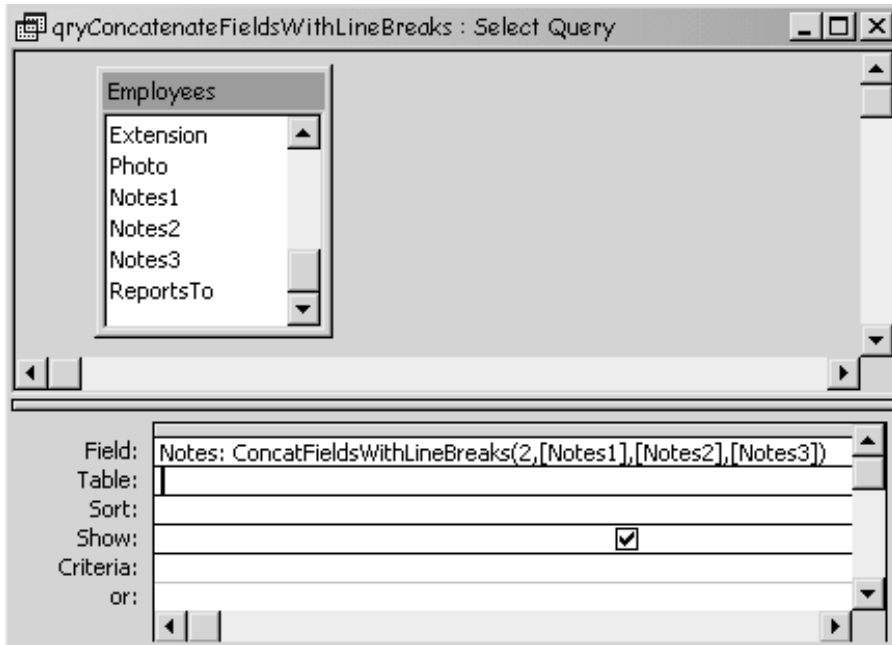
qryConcatenateFieldsWithLineBreaks : Select Query

Employees
Extension
Photo
Notes1
Notes2
Notes3
ReportsTo

| | |
|---|---|
| Field: | Notes: ConcatFieldsWithLineBreaks(2,[Notes1],[Notes2],[Notes3]) |
| Table: | |
| Sort: | |
| Show: | ☑ |
| Criteria: | |
| or: | |